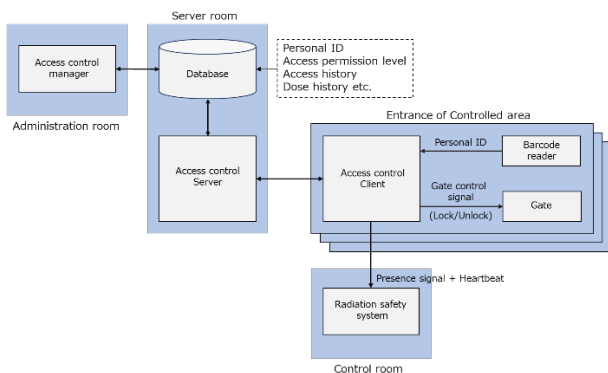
Server room

Access control manager

Administration room

Database

Personal ID
Access permission level
Access history
Dose history etc.

Access control Server

Entrance of Controlled area

Access control Client

Personal ID

Barcode reader

Gate control signal

(Lock/Unlock)

Gate

Presence signal + Heartbeat

Radiation safety system

Control room